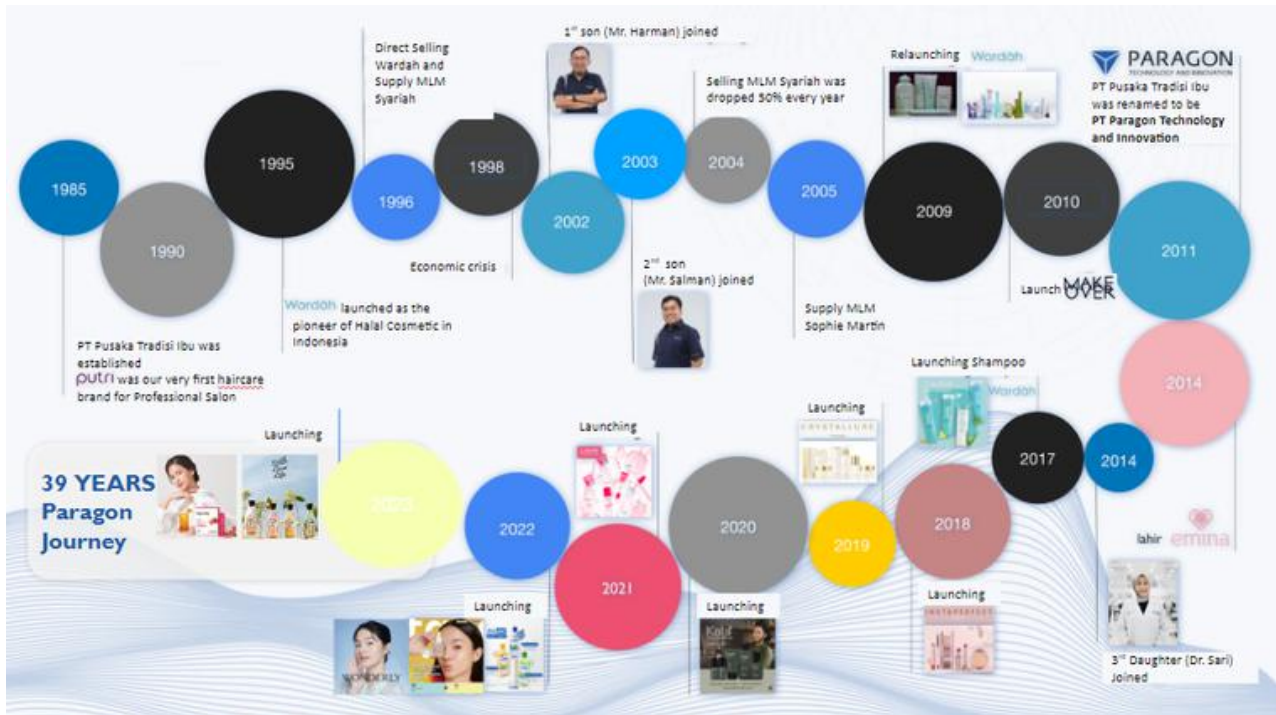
1985

1990

PT Pusaka Tradisi Ibu was established
putri was our very first haircare brand for Professional Salon

1995

Wardah launched as the pioneer of Halal Cosmetic in Indonesia

Direct Selling Wardah and Supply MLM Syariah

1996

1998

Economic crisis

1st son (Mr. Harman) joined

2002

2003

2nd son (Mr. Salman) joined

Selling MLM Syariah was dropped 50% every year

2004

2005

Supply MLM Sophie Martin

Relaunching Wardah

2009

2010

Launch MAKE OVER

PARAGON
TECHNOLOGY AND INNOVATION

PT Pusaka Tradisi Ibu was renamed to be **PT Paragon Technology and Innovation**

2011

2014

lahir emina

2014

3rd Daughter (Dr. Sari) Joined

2017

Launching Shampoo Wardah

2018

Launching

2019

Launching

2020

Launching

2021

Launching

2022

Launching

2023

Launching

39 YEARS Paragon Journey